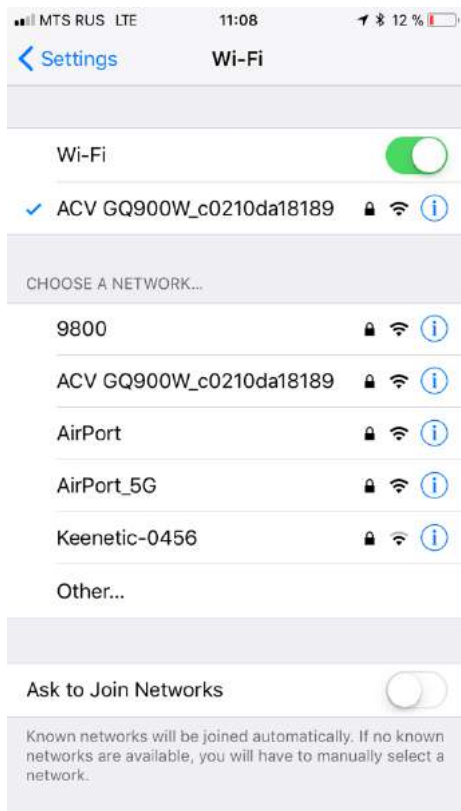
MTS RUS LTE 11:08 12 %

Settings Wi-Fi

Wi-Fi

ACV GQ900W_c0210da18189

CHOOSE A NETWORK...

9800

ACV GQ900W_c0210da18189

AirPort

AirPort_5G

Keenetic-0456

Other...

Ask to Join Networks

Known networks will be joined automatically. If no known networks are available, you will have to manually select a network.